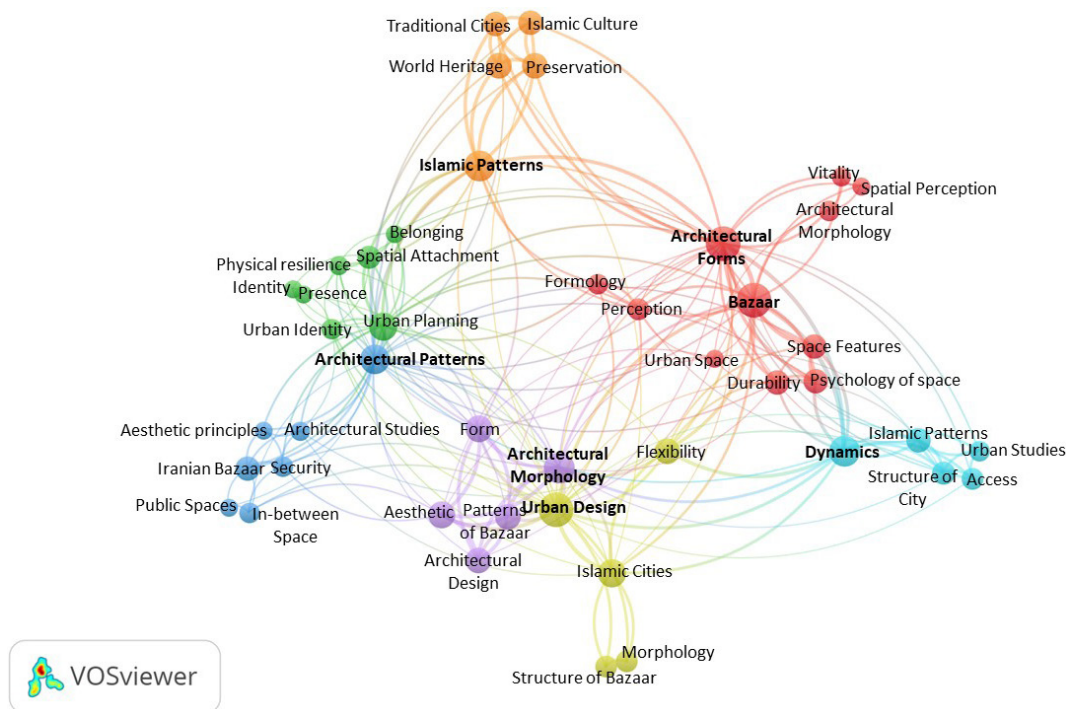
Traditional Cities
Islamic Culture
World Heritage
Preservation
Islamic Patterns
Vitality
Spatial Perception
Architectural Morphology
Belonging
Spatial Attachment
Architectural Forms
Physical resilience
Identity
Presence
Formology
Bazaar
Perception
Urban Identity
Urban Planning
Architectural Patterns
Urban Space
Space Features
Durability
Psychology of space
Aesthetic principles
Architectural Studies
Form
Islamic Patterns
Architectural Morphology
Flexibility
Dynamics
Urban Studies
Iranian Bazaar
Security
Structure of City
Access
Public Spaces
In-between Space
Aesthetic
Patterns of Bazaar
Urban Design
Architectural Design
Islamic Cities
Morphology
Structure of Bazaar
VOSviewer